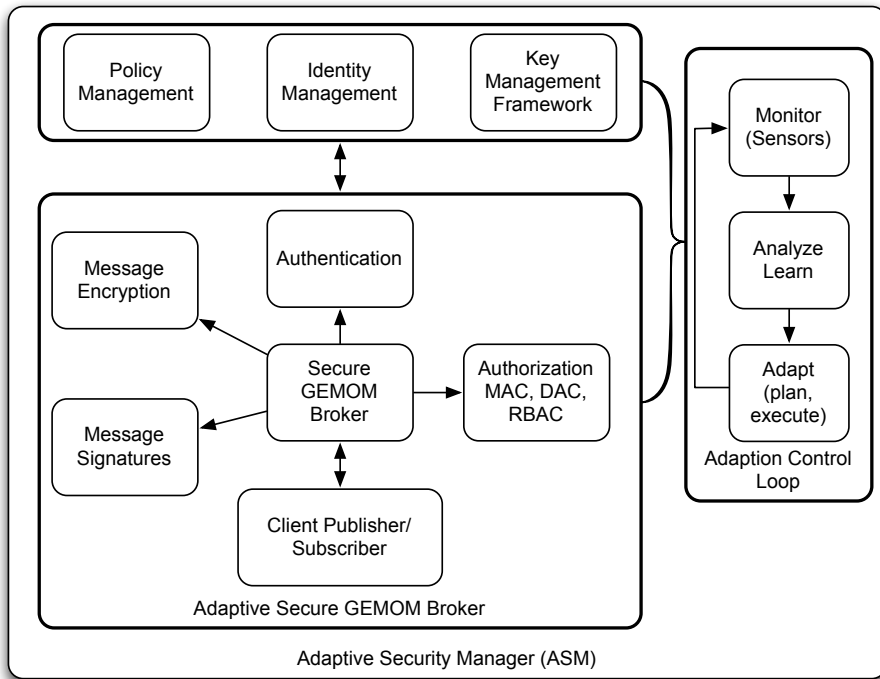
Policy Management

Identity Management

Key Management Framework

Monitor (Sensors)

Analyze Learn

Adapt (plan, execute)

Adaption Control Loop

Message Encryption

Authentication

Secure GEMOM Broker

Authorization MAC, DAC, RBAC

Message Signatures

Client Publisher/ Subscriber

Adaptive Secure GEMOM Broker

Adaptive Security Manager (ASM)